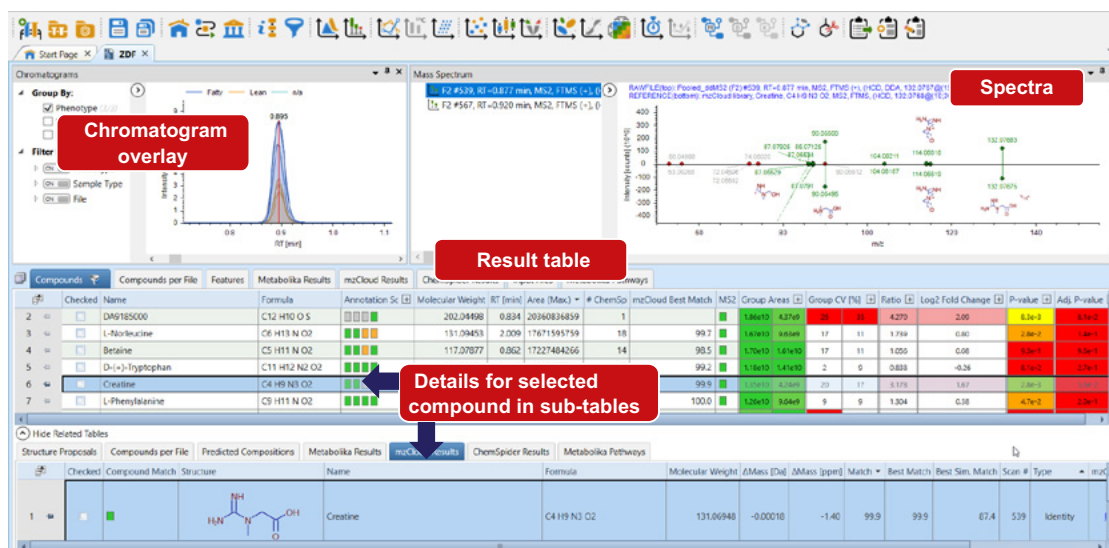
Start Page ZDF

Chromatograms

Group By:
Phenotype
Filter
Sample Type
File

Fatty Lean n/a

Chromatogram overlay

0.895

Intensity

0.8 0.9 1 1.1
RT [min]

Mass Spectrum

F2 #539, RT=0.877 min, MS2, FTMS (+), (
F2 #567, RT=0.920 min, MS2, FTMS (+), (

Spectra

RAWFILE(top): Pooled_ddMS2 (F2) #539, RT=0.877 min, MS2, FTMS (+), (HCD, DDA, 132.0767@(1
REFERENCE(bottom): mzCloud library, Creatine, C4 H9 N3 O2, MS2, FTMS (+), (HCD, 132.0768@(1

Intensity [counts] (10^6)

400
300
200
100
0
-100
-200
-300
-400

90.05500
87.07626
86.07126
87.05444
104.05211
114.06618
132.07683
132.07675
114.06618
104.05187
90.05495
87.0791
86.0829

80 90 100 110 120 130 140
m/z

Result table

Compounds | Compounds per File | Features | Metabolika Results | mzCloud Results | ChemSpider Results | Input Files | Metabolika Pathways

| | Checked | Name | Formula | Annotation Sc | Molecular Weight | RT [min] | Area (Max.) | # ChemSp | mzCloud Best Match | MS2 | Group Areas | Group CV [%] | Ratio | Log2 Fold Change | P-value | Adj. P-value |
|---|---|---|---|---|---|---|---|---|---|---|---|---|---|---|---|---|
| 2 | | DA9185000 | C12 H10 O S | | 202.04498 | 0.834 | 20360836859 | 1 | | | 1.86e10 4.37e9 | 26 33 | 4.270 | 2.00 | 8.3e-3 | 6.1e-2 |
| 3 | | L-Norleucine | C6 H13 N O2 | | 131.09453 | 2.009 | 17671595759 | 18 | 99.7 | | 1.67e10 9.55e9 | 17 11 | 1.759 | 0.80 | 2.8e-2 | 6.7e-2 |
| 4 | | Betaine | C5 H11 N O2 | | 117.07877 | 0.862 | 17227484266 | 14 | 98.5 | | 1.70e10 1.61e10 | 17 11 | 1.056 | 0.08 | 5.3e-1 | 6.3e-1 |
| 5 | | D-(+)-Tryptophan | C11 H12 N2 O2 | | | | | | 99.2 | | 1.15e10 1.41e10 | 2 0 | 0.838 | -0.26 | 8.3e-2 | 2.7e-1 |
| 6 | | Creatine | C4 H9 N3 O2 | | | | | | 99.9 | | 1.35e10 4.24e9 | 20 17 | 3.178 | 1.67 | 2.8e-3 | 5.1e-2 |
| 7 | | L-Phenylalanine | C9 H11 N O2 | | | | | | 100.0 | | 1.26e10 9.04e9 | 9 9 | 1.304 | 0.38 | 4.7e-2 | 2.2e-1 |

Details for selected compound in sub-tables

Hide Related Tables

Structure Proposals | Compounds per File | Predicted Compositions | Metabolika Results | mzCloud Results | ChemSpider Results | Metabolika Pathways

| | Checked | Compound Match | Structure | Name | Formula | Molecular Weight | ΔMass [Da] | ΔMass [ppm] | Match | Best Match | Best Sim. Match | Scan # | Type | mzC |
|---|---|---|---|---|---|---|---|---|---|---|---|---|---|---|
| 1 | | | NH H2N N OH O | Creatine | C4 H9 N3 O2 | 131.06948 | -0.00018 | -1.40 | 99.9 | 99.9 | 87.4 | 539 | Identity | |